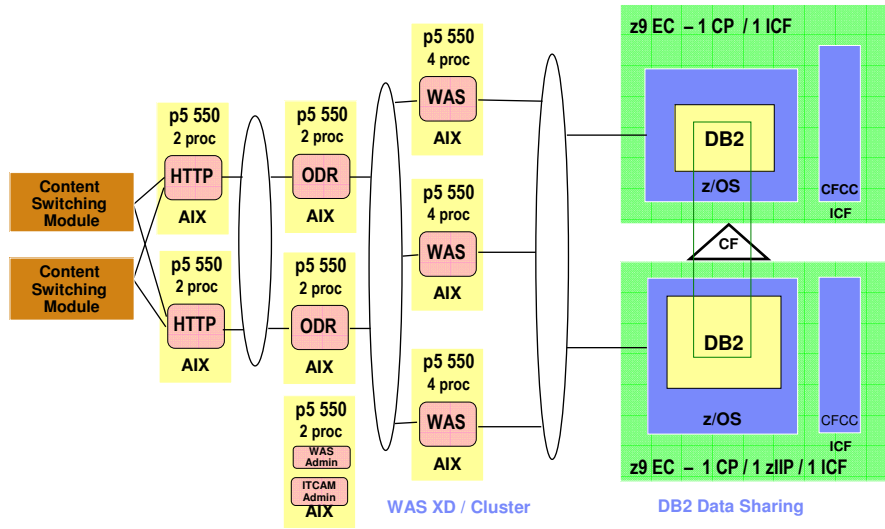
Content Switching Module

Content Switching Module

p5 550
2 proc
HTTP
AIX

p5 550
2 proc
HTTP
AIX

p5 550
2 proc
ODR
AIX

p5 550
2 proc
ODR
AIX

p5 550
2 proc
WAS Admin
ITCAM Admin
AIX

p5 550
4 proc
WAS
AIX

p5 550
4 proc
WAS
AIX

p5 550
4 proc
WAS
AIX

z9 EC – 1 CP / 1 ICF
DB2
z/OS
CFCC
ICF

CF

DB2
z/OS
CFCC
ICF
z9 EC – 1 CP / 1 zIIP / 1 ICF

WAS XD / Cluster

DB2 Data Sharing